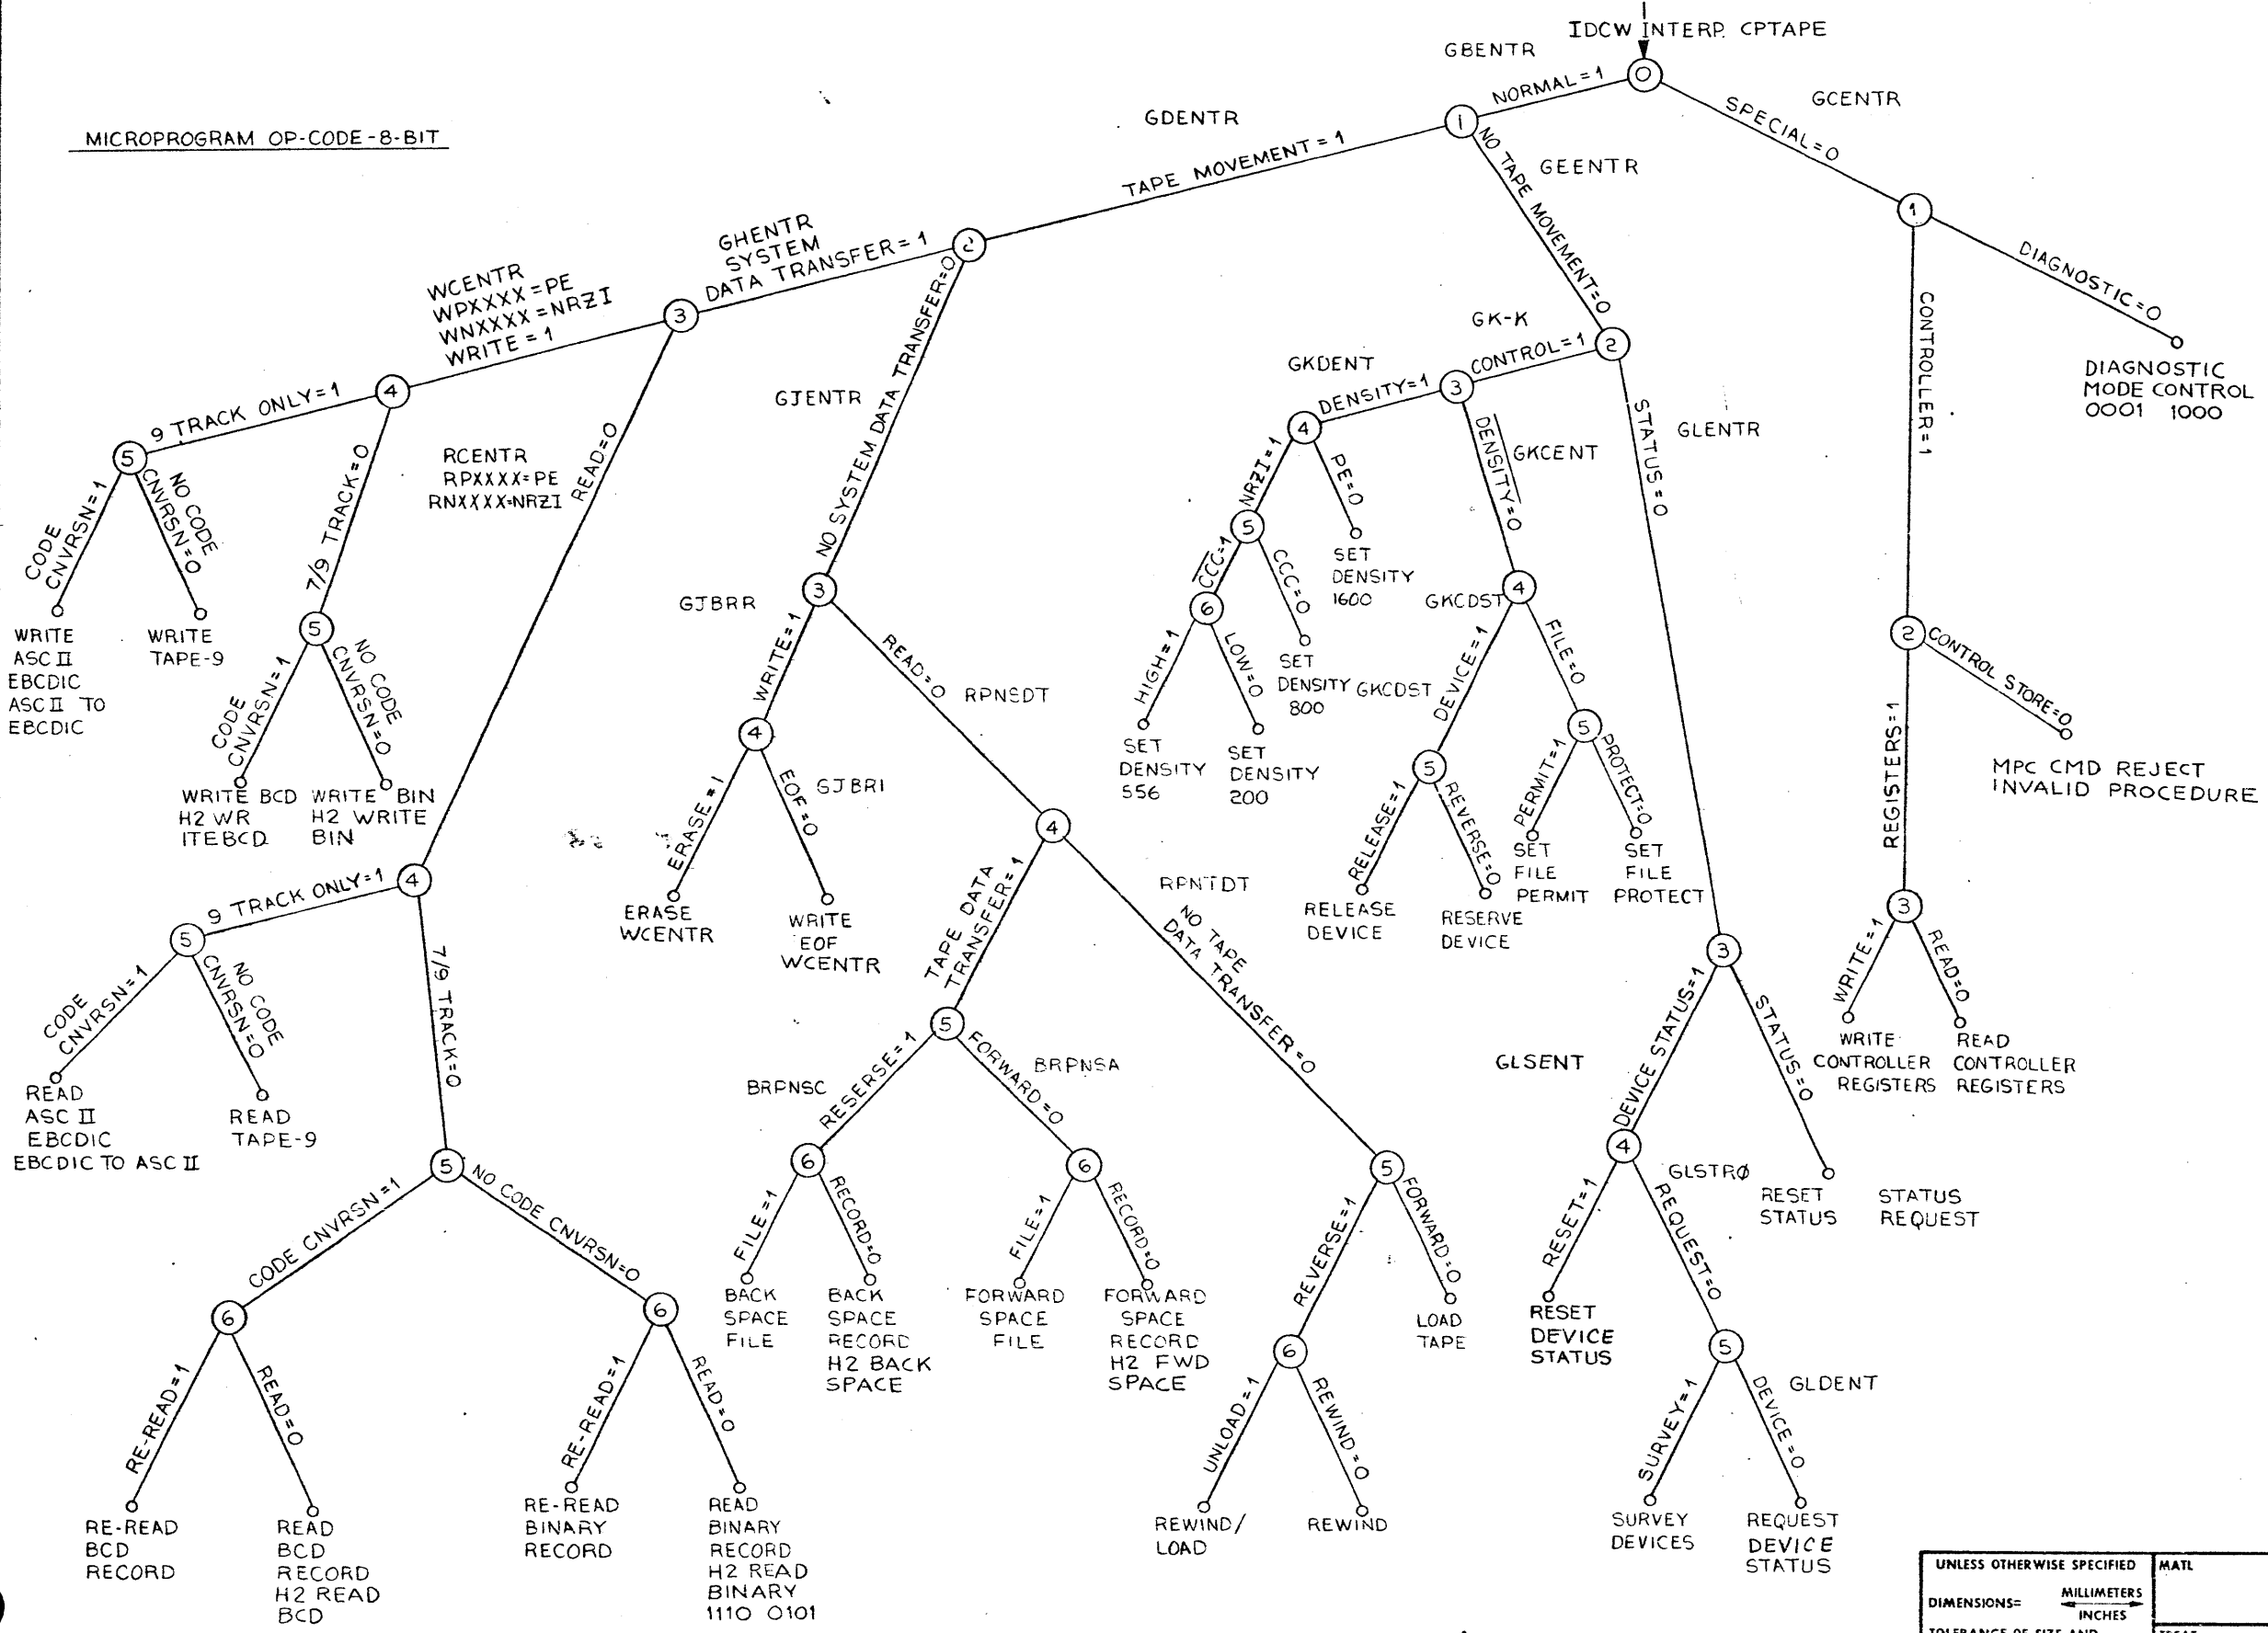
IDCW INTERP. CPTAPE

MICROPROGRAM OP-CODE-8-BIT

GBENTR
0
NORMAL=1
SPECIAL=0
GCENTR
1
GDENTR
TAPE MOVEMENT=1
NO TAPE MOVEMENT=0
GEENTR
1
DIAGNOSTIC=0
DIAGNOSTIC MODE CONTROL 0001 1000
CONTROLLER=1

GHENTR SYSTEM DATA TRANSFER=1
2
NO SYSTEM DATA TRANSFER=0
WCENTR WPXXXX=PE WNXXXX=NRZI WRITE=1
3
READ=0
RCENTR RPXXXX=PE RNXXXX=NRZI

4
9 TRACK ONLY=1
7/9 TRACK=0
5
CODE CNVRSN=1
NO CODE CNVRSN=0
WRITE ASC II EBCDIC ASC II TO EBCDIC
WRITE TAPE-9
5
CODE CNVRSN=1
NO CODE CNVRSN=0
WRITE BCD H2 WR ITEBCD
WRITE BIN H2 WRITE BIN

4
9 TRACK ONLY=1
7/9 TRACK=0
5
CODE CNVRSN=1
NO CODE CNVRSN=0
READ ASC II EBCDIC EBCDIC TO ASC II
READ TAPE-9
5
CODE CNVRSN=1
NO CODE CNVRSN=0
6
RE-READ=1
READ=0
RE-READ BCD RECORD
READ BCD RECORD H2 READ BCD
6
RE-READ=1
READ=0
RE-READ BINARY RECORD
READ BINARY RECORD H2 READ BINARY 1110 0101

GJENTR
3
GJBRR
WRITE=1
READ=0
RPNSDT
4
ERASE=1
EOF=0
GJBRI
ERASE WCENTR
WRITE EOF WCENTR

4
TAPE DATA TRANSFER=1
NO TAPE DATA TRANSFER=0
RPNTDT
5
BRPNSC
RESERSE=1
FORWARD=0
BRPNSA
6
FILE=1
RECORD=0
BACK SPACE FILE
BACK SPACE RECORD H2 BACK SPACE
6
FILE=1
RECORD=0
FORWARD SPACE FILE
FORWARD SPACE RECORD H2 FWD SPACE
5
REVERSE=1
FORWARD=0
LOAD TAPE
6
UNLOAD=1
REWIND=0
REWIND/ LOAD
REWIND

GK-K
2
CONTROL=1
STATUS=0
GLENTR
GKDENT
3
DENSITY=1
DENSITY=0
GKCENT
4
NRZI=1
PE=0
SET DENSITY 1600
5
CCC=1
CCC=0
SET DENSITY 800
GKCDST
6
HIGH=1
LOW=0
SET DENSITY 556
SET DENSITY 200
4
GKCDST
DEVICE=1
FILE=0
5
RELEASE=1
REVERSE=0
RELEASE DEVICE
RESERVE DEVICE
5
PERMIT=1
PROTECT=0
SET FILE PERMIT
SET FILE PROTECT

3
GLSENT
DEVICE STATUS=1
STATUS=0
RESET STATUS
STATUS REQUEST
4
GLSTRØ
RESET=1
REQUEST=0
RESET DEVICE STATUS
5
GLDENT
SURVEY=1
DEVICE=0
SURVEY DEVICES
REQUEST DEVICE STATUS

2
CONTROL STORE=0
MPC CMD REJECT INVALID PROCEDURE
REGISTERS=1
3
WRITE=1
READ=0
WRITE CONTROLLER REGISTERS
READ CONTROLLER REGISTERS

| UNLESS OTHERWISE SPECIFIED | MATL |
|---|---|
| DIMENSIONS= MILLIMETERS INCHES | |
| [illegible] | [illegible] |